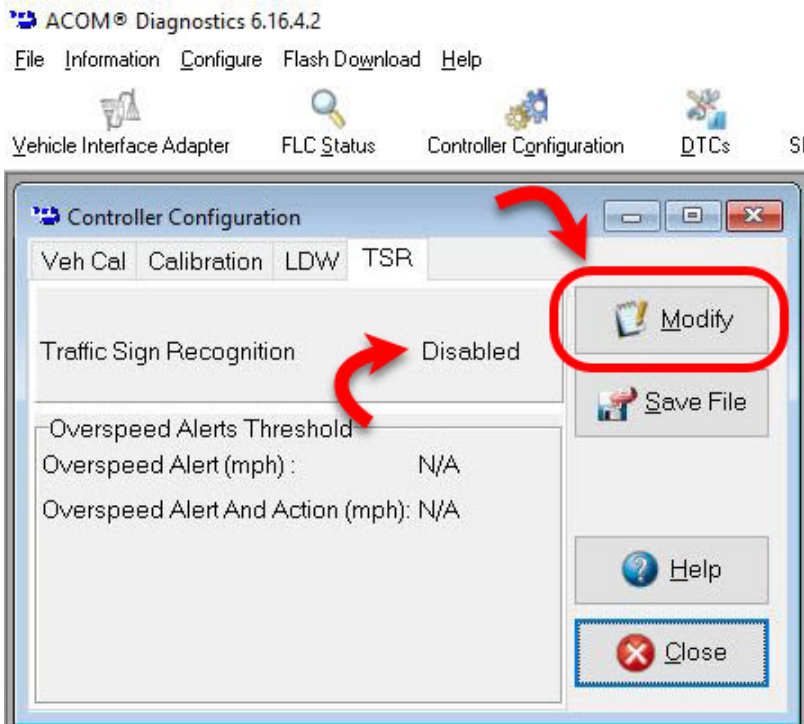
ACOM® Diagnostics 6.16.4.2

File Information Configure Flash Download Help

Vehicle Interface Adapter FLC Status Controller Configuration DTCs S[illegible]

Controller Configuration

Veh Cal Calibration LDW TSR

Traffic Sign Recognition Disabled

Overspeed Alerts Threshold

Overspeed Alert (mph) : N/A

Overspeed Alert And Action (mph): N/A

Modify

Save File

Help

Close